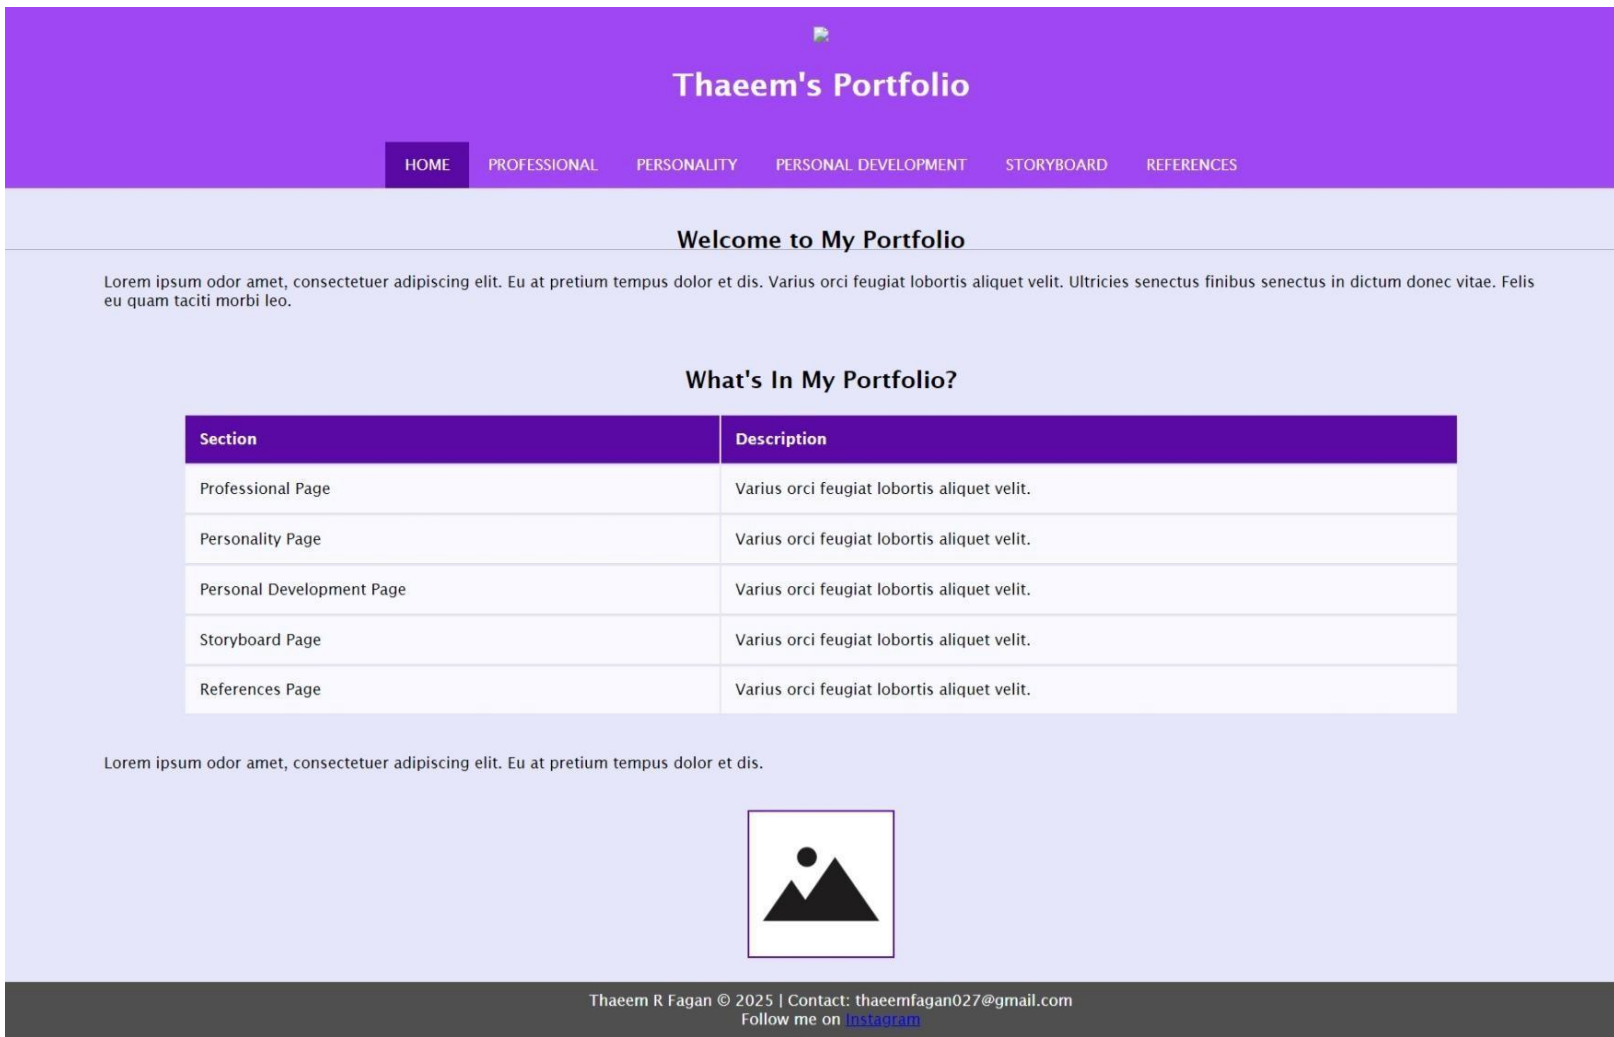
Thaeem's Portfolio

HOME PROFESSIONAL PERSONALITY PERSONAL DEVELOPMENT STORYBOARD REFERENCES

Welcome to My Portfolio

Lorem ipsum odor amet, consectetuer adipiscing elit. Eu at pretium tempus dolor et dis. Varius orci feugiat lobortis aliquet velit. Ultricies senectus finibus senectus in dictum donec vitae. Felis eu quam taciti morbi leo.

What's In My Portfolio?

| Section | Description |
|---|---|
| Professional Page | Varius orci feugiat lobortis aliquet velit. |
| Personality Page | Varius orci feugiat lobortis aliquet velit. |
| Personal Development Page | Varius orci feugiat lobortis aliquet velit. |
| Storyboard Page | Varius orci feugiat lobortis aliquet velit. |
| References Page | Varius orci feugiat lobortis aliquet velit. |

Lorem ipsum odor amet, consectetuer adipiscing elit. Eu at pretium tempus dolor et dis.

Thaeem R Fagan © 2025 | Contact: thaeemfagan027@gmail.com
Follow me on Instagram